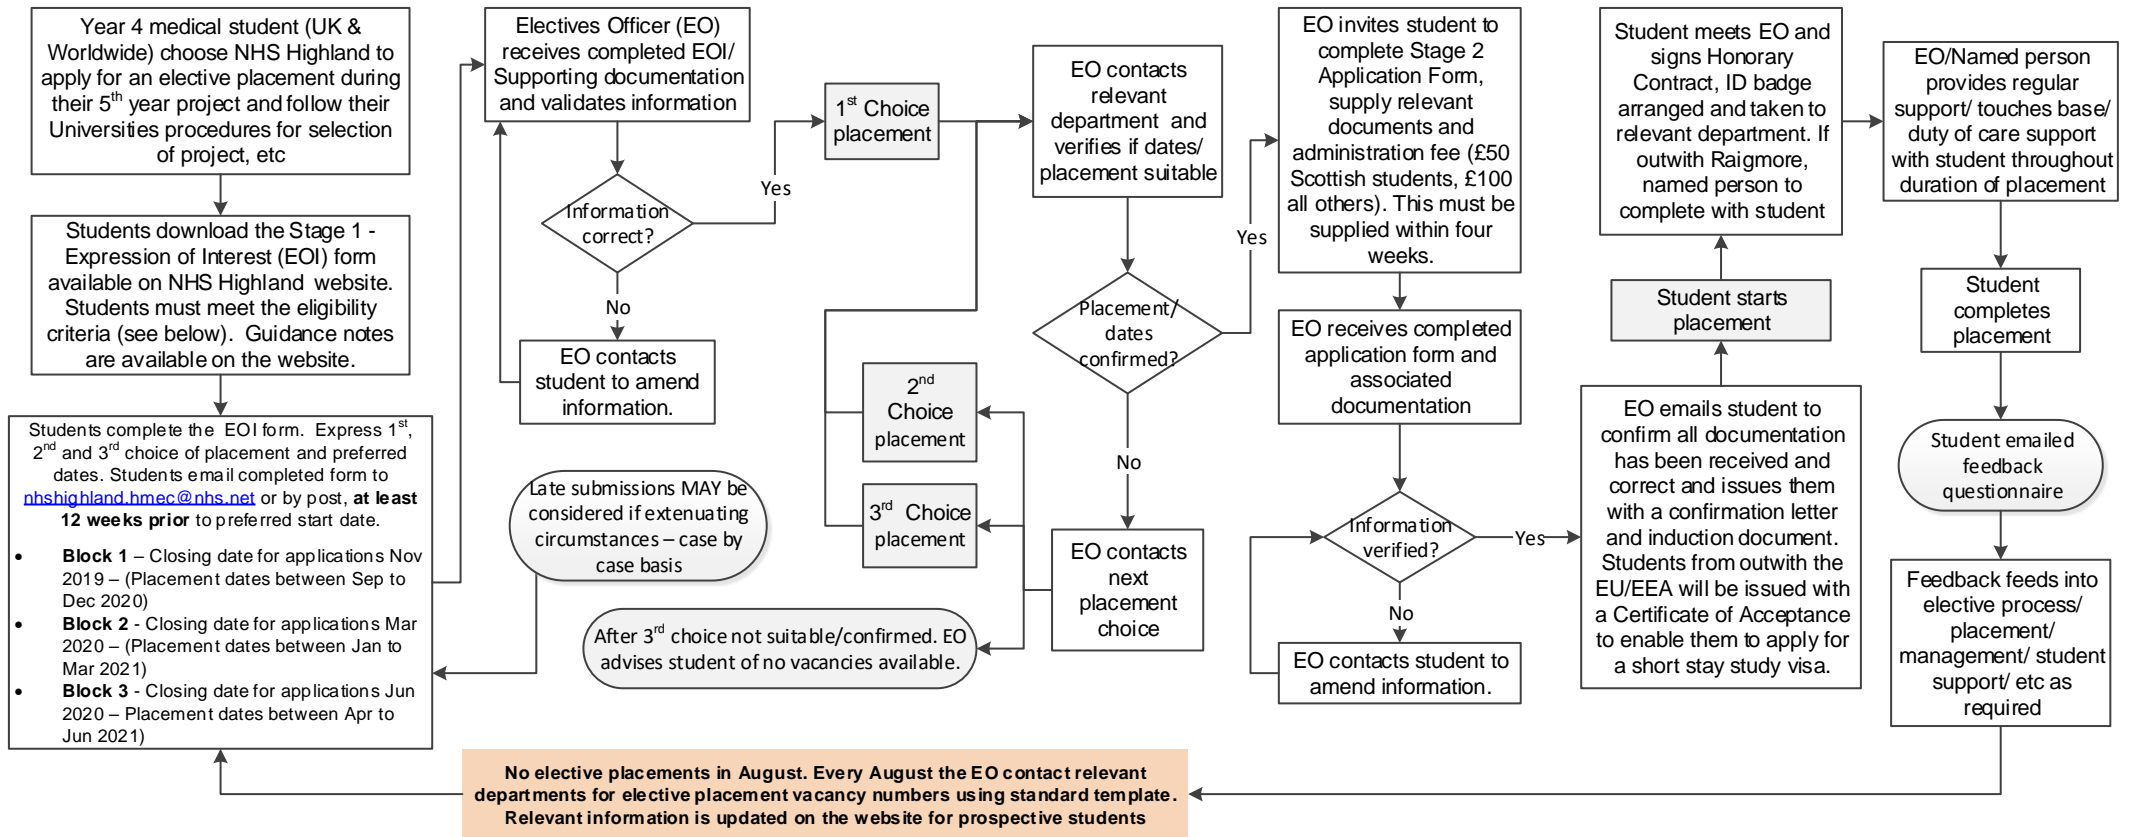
Year 4 medical student (UK & Worldwide) choose NHS Highland to apply for an elective placement during their 5$^{th}$ year project and follow their Universities procedures for selection of project, etc

Students download the Stage 1 - Expression of Interest (EOI) form available on NHS Highland website. Students must meet the eligibility criteria (see below). Guidance notes are available on the website.

Students complete the EOI form. Express 1$^{st}$, 2$^{nd}$ and 3$^{rd}$ choice of placement and preferred dates. Students email completed form to nhshighland.hmec@nhs.net or by post, **at least 12 weeks prior** to preferred start date.

- **Block 1** – Closing date for applications Nov 2019 – (Placement dates between Sep to Dec 2020)
- **Block 2** - Closing date for applications Mar 2020 – (Placement dates between Jan to Mar 2021)
- **Block 3** - Closing date for applications Jun 2020 – Placement dates between Apr to Jun 2021)

Electives Officer (EO) receives completed EOI/ Supporting documentation and validates information

Information correct?

Yes

No

EO contacts student to amend information.

Late submissions MAY be considered if extenuating circumstances – case by case basis

1$^{st}$ Choice placement

2$^{nd}$ Choice placement

3$^{rd}$ Choice placement

After 3$^{rd}$ choice not suitable/confirmed. EO advises student of no vacancies available.

EO contacts relevant department and verifies if dates/ placement suitable

Placement/ dates confirmed?

Yes

No

EO contacts next placement choice

EO invites student to complete Stage 2 Application Form, supply relevant documents and administration fee (£50 Scottish students, £100 all others). This must be supplied within four weeks.

EO receives completed application form and associated documentation

Information verified?

Yes

No

EO contacts student to amend information.

EO emails student to confirm all documentation has been received and correct and issues them with a confirmation letter and induction document. Students from outwith the EU/EEA will be issued with a Certificate of Acceptance to enable them to apply for a short stay study visa.

Student starts placement

Student meets EO and signs Honorary Contract, ID badge arranged and taken to relevant department. If outwith Raigmore, named person to complete with student

EO/Named person provides regular support/ touches base/ duty of care support with student throughout duration of placement

Student completes placement

Student emailed feedback questionnaire

Feedback feeds into elective process/ placement/ management/ student support/ etc as required

**No elective placements in August. Every August the EO contact relevant departments for elective placement vacancy numbers using standard template. Relevant information is updated on the website for prospective students**